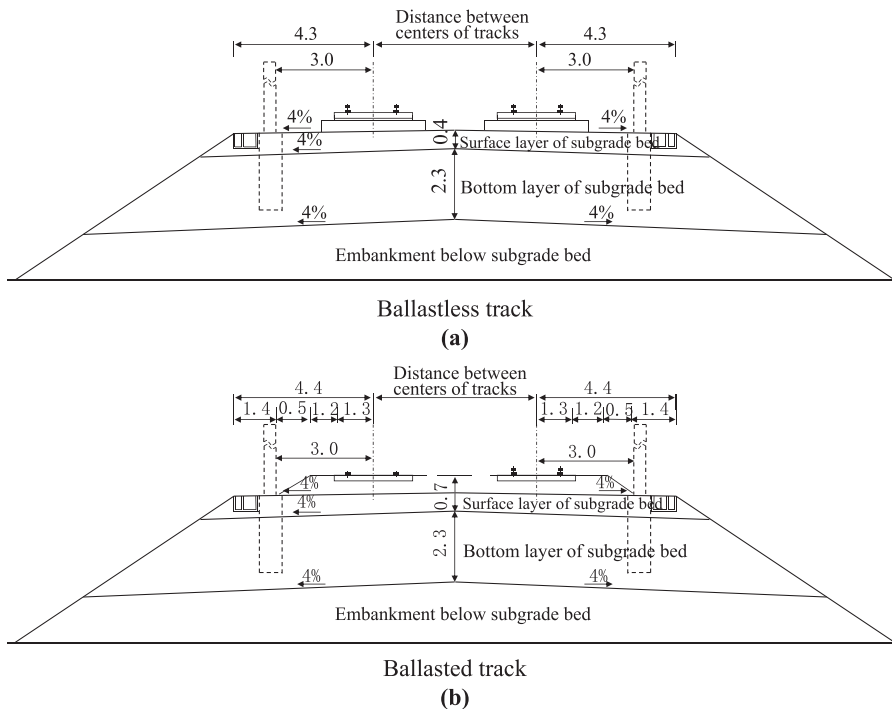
4.3
Distance between centers of tracks
4.3
3.0
3.0
4%
4%
0.4
4%
Surface layer of subgrade bed
2.3
Bottom layer of subgrade bed
4%
4%
Embankment below subgrade bed

Ballastless track
(a)

4. 4
Distance between centers of tracks
4. 4
1. 4
0. 5
1. 2
1. 3
1. 3
1. 2
0. 5
1. 4
3. 0
3. 0
4%
0. 7
4%
4%
Surface layer of subgrade bed
2. 3
Bottom layer of subgrade bed
4%
4%
Embankment below subgrade bed

Ballasted track
(b)